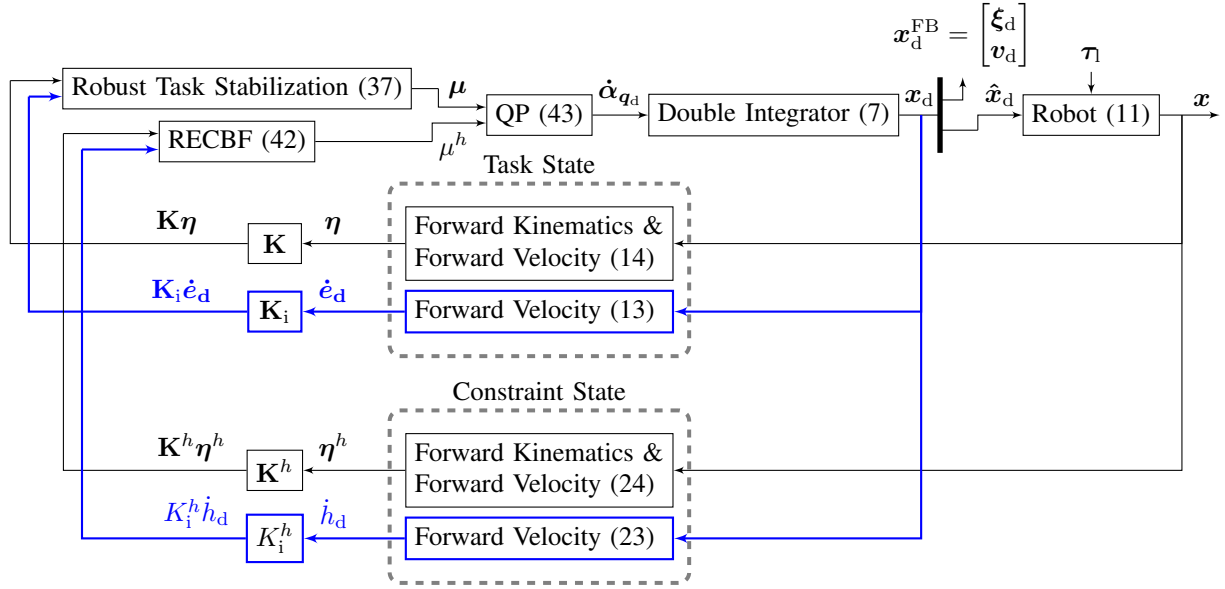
$\boldsymbol{x}_{\mathrm{d}}^{\mathrm{FB}} = \begin{bmatrix} \boldsymbol{\xi}_{\mathrm{d}} \\ \boldsymbol{v}_{\mathrm{d}} \end{bmatrix}$

$\boldsymbol{\tau}_{\mathrm{l}}$

Robust Task Stabilization (37)

$\boldsymbol{\mu}$

QP (43)

$\dot{\boldsymbol{\alpha}}_{\boldsymbol{q}_{\mathrm{d}}}$

Double Integrator (7)

$\boldsymbol{x}_{\mathrm{d}}$

$\hat{\boldsymbol{x}}_{\mathrm{d}}$

Robot (11)

$\boldsymbol{x}$

RECBF (42)

$\mu^h$

Task State

$\mathbf{K}\boldsymbol{\eta}$

$\mathbf{K}$

$\boldsymbol{\eta}$

Forward Kinematics & Forward Velocity (14)

$\mathbf{K}_{\mathrm{i}}\dot{\boldsymbol{e}}_{\mathbf{d}}$

$\mathbf{K}_{\mathrm{i}}$

$\dot{\boldsymbol{e}}_{\mathbf{d}}$

Forward Velocity (13)

Constraint State

$\mathbf{K}^h\boldsymbol{\eta}^h$

$\mathbf{K}^h$

$\boldsymbol{\eta}^h$

Forward Kinematics & Forward Velocity (24)

$K_{\mathrm{i}}^h\dot{h}_{\mathrm{d}}$

$K_{\mathrm{i}}^h$

$\dot{h}_{\mathrm{d}}$

Forward Velocity (23)